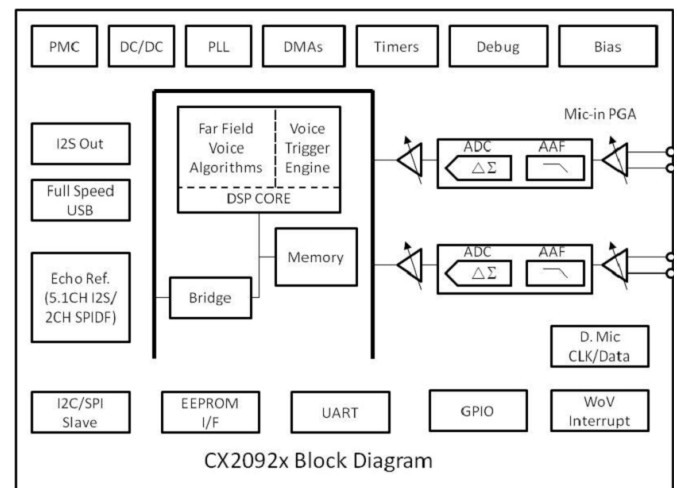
PMC

DC/DC

PLL

DMAs

Timers

Debug

Bias

Mic-in PGA

I2S Out

Full Speed USB

Far Field Voice Algorithms

Voice Trigger Engine

DSP CORE

ADC

$\Delta\Sigma$

AAF

ADC

$\Delta\Sigma$

AAF

Memory

Echo Ref. (5.1CH I2S/ 2CH SPIDF)

Bridge

D. Mic CLK/Data

I2C/SPI Slave

EEPROM I/F

UART

GPIO

WoV Interrupt

CX2092x Block Diagram